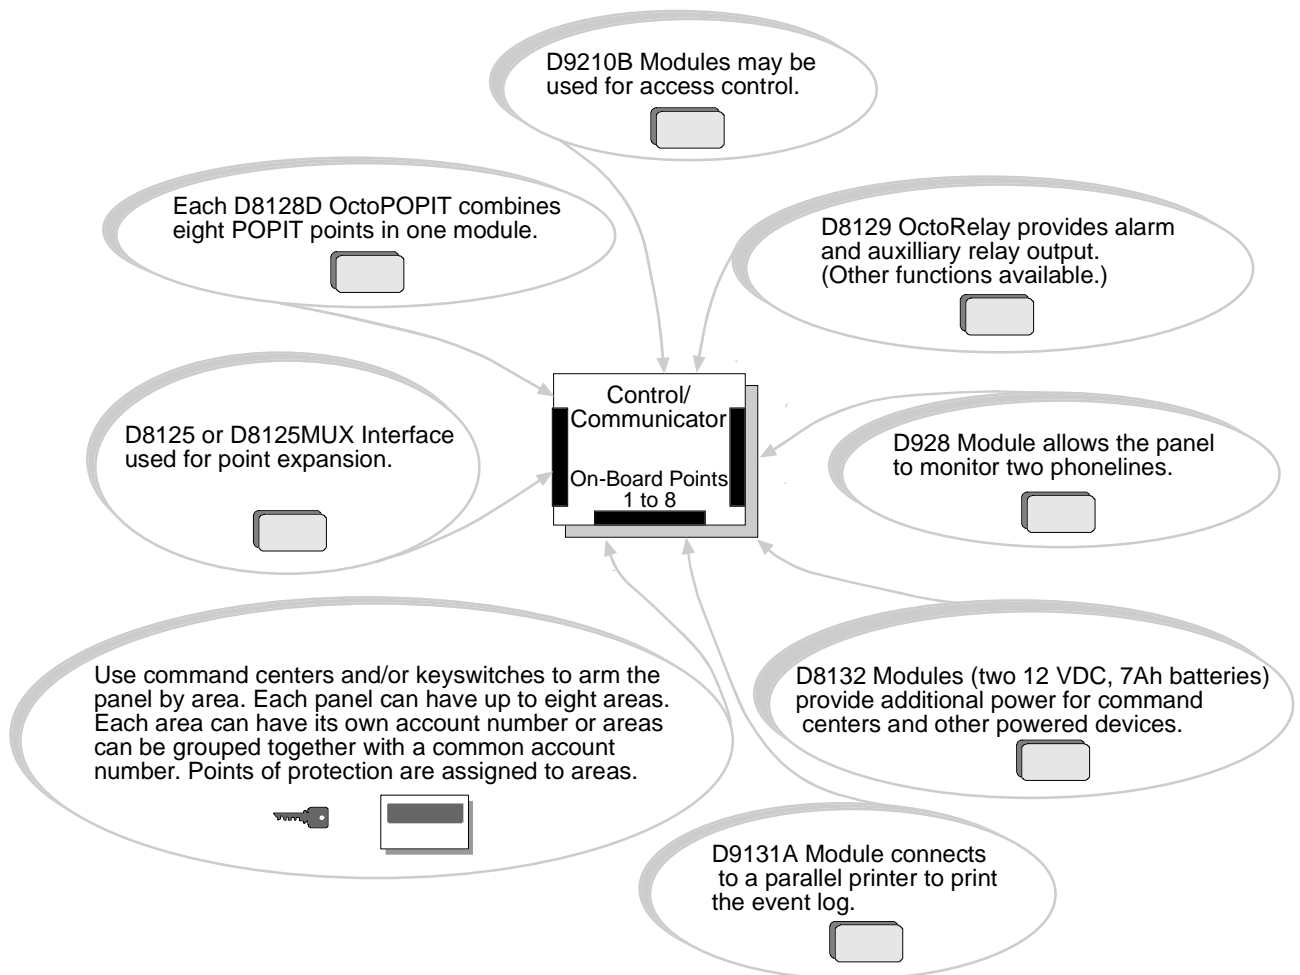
D9210B Modules may be used for access control.

Each D8128D OctoPOPIT combines eight POPIT points in one module.

D8129 OctoRelay provides alarm and auxilliary relay output. (Other functions available.)

Control/ Communicator

On-Board Points 1 to 8

D8125 or D8125MUX Interface used for point expansion.

D928 Module allows the panel to monitor two phonelines.

Use command centers and/or keyswitches to arm the panel by area. Each panel can have up to eight areas. Each area can have its own account number or areas can be grouped together with a common account number. Points of protection are assigned to areas.

D8132 Modules (two 12 VDC, 7Ah batteries) provide additional power for command centers and other powered devices.

D9131A Module connects to a parallel printer to print the event log.